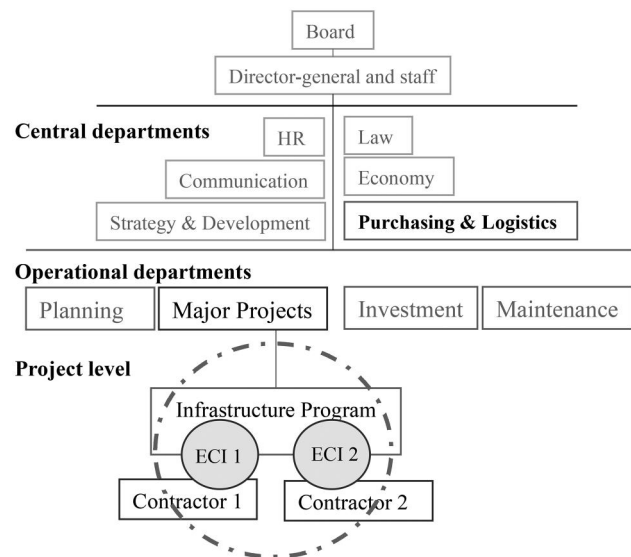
Board

Director-general and staff

Central departments

HR

Law

Communication

Economy

Strategy & Development

Purchasing & Logistics

Operational departments

Planning

Major Projects

Investment

Maintenance

Project level

Infrastructure Program

ECI 1

ECI 2

Contractor 1

Contractor 2